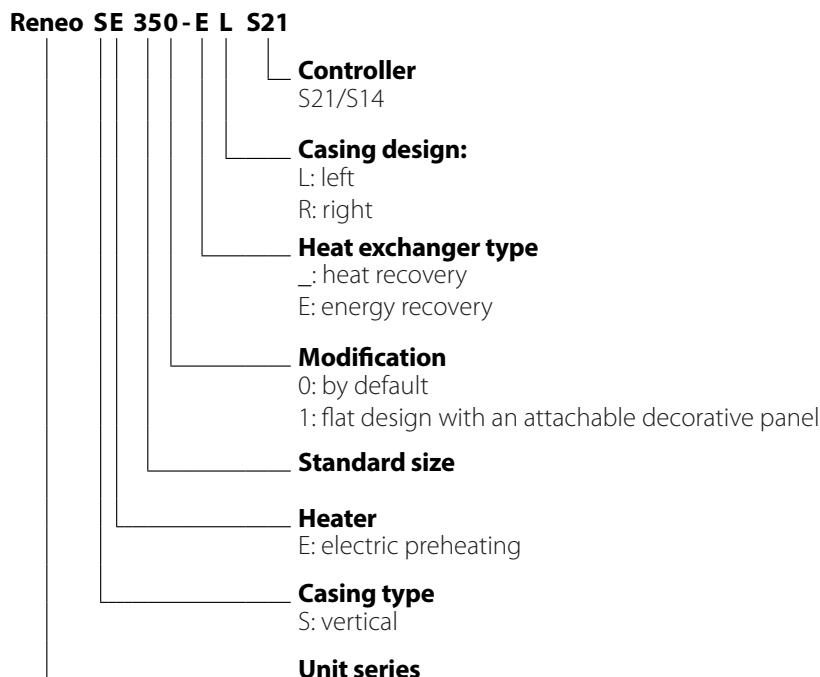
Reneo SE 350 - E L S21

Controller
S21/S14

Casing design:
L: left
R: right

Heat exchanger type
_: heat recovery
E: energy recovery

Modification
0: by default
1: flat design with an attachable decorative panel

Standard size

Heater
E: electric preheating

Casing type
S: vertical

Unit series